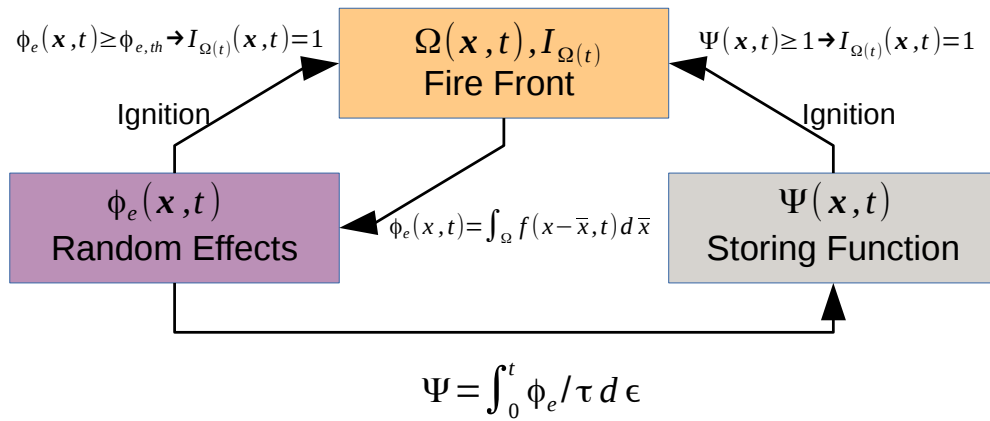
$\phi_e(\boldsymbol{x},t) \geq \phi_{e,th} \rightarrow I_{\Omega(t)}(\boldsymbol{x},t)=1$

$\Omega(\boldsymbol{x},t), I_{\Omega(t)}$
Fire Front

$\Psi(\boldsymbol{x},t) \geq 1 \rightarrow I_{\Omega(t)}(\boldsymbol{x},t)=1$

Ignition

Ignition

$\phi_e(\boldsymbol{x},t)$
Random Effects

$\phi_e(x,t)=\int_{\Omega} f(x-\overline{x},t)\, d\overline{x}$

$\Psi(\boldsymbol{x},t)$
Storing Function

$\Psi=\int_0^t \phi_e/\tau \, d\epsilon$